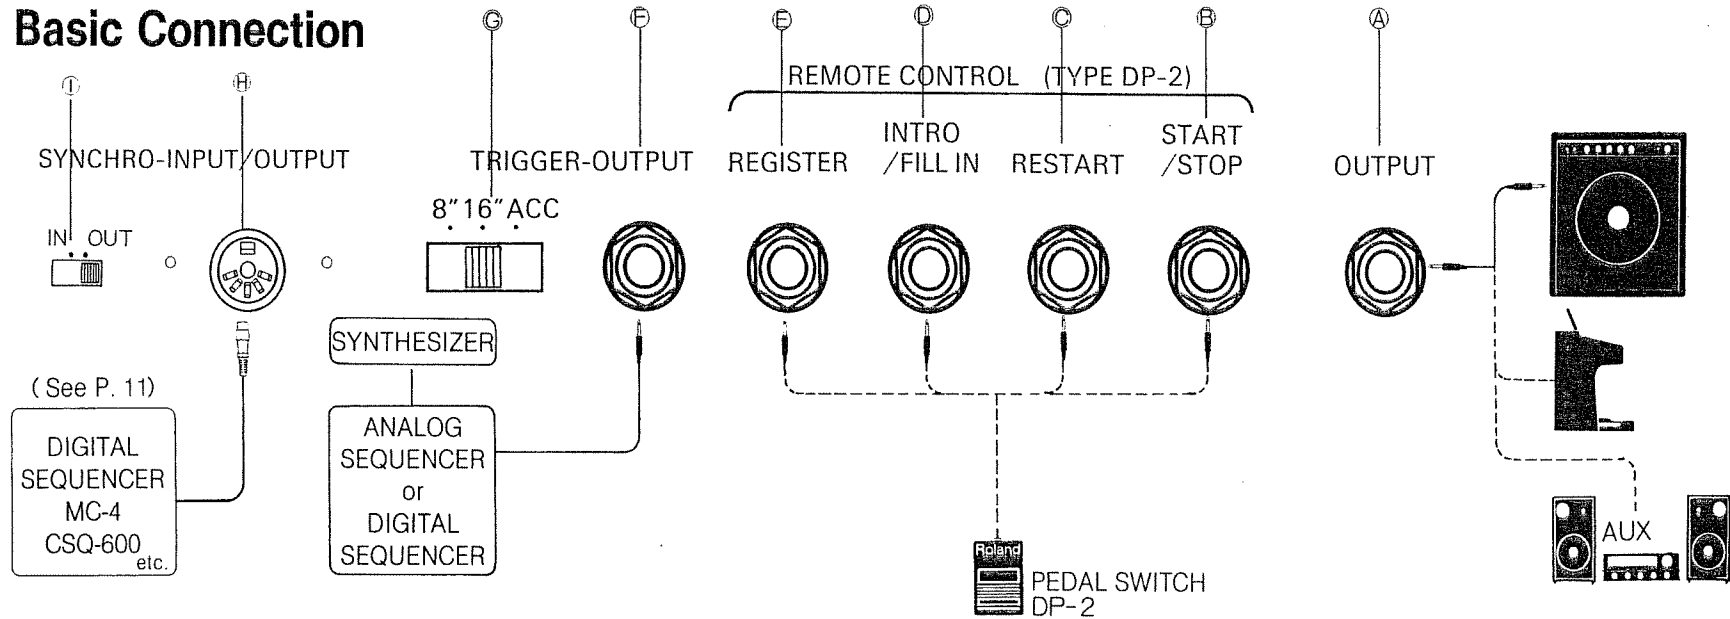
Basic Connection

Ⓘ Ⓗ Ⓖ Ⓕ Ⓔ Ⓓ Ⓒ Ⓑ Ⓐ

REMOTE CONTROL (TYPE DP-2)

SYNCHRO-INPUT/OUTPUT

TRIGGER-OUTPUT

REGISTER

INTRO /FILL IN

RESTART

START /STOP

OUTPUT

IN OUT

8" 16" ACC

SYNTHESIZER

(See P. 11)

DIGITAL SEQUENCER MC-4 CSQ-600 etc.

ANALOG SEQUENCER or DIGITAL SEQUENCER

Roland

PEDAL SWITCH DP-2

AUX